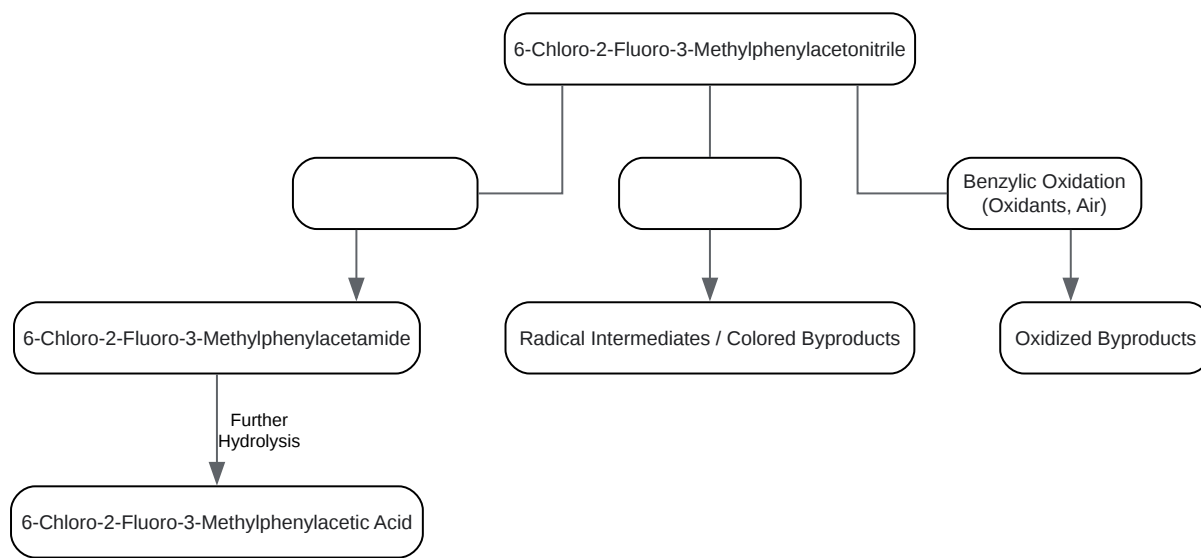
6-Chloro-2-Fluoro-3-Methylphenylacetonitrile

Benzylic Oxidation (Oxidants, Air)

6-Chloro-2-Fluoro-3-Methylphenylacetamide

Radical Intermediates / Colored Byproducts

Oxidized Byproducts

Further Hydrolysis

6-Chloro-2-Fluoro-3-Methylphenylacetic Acid